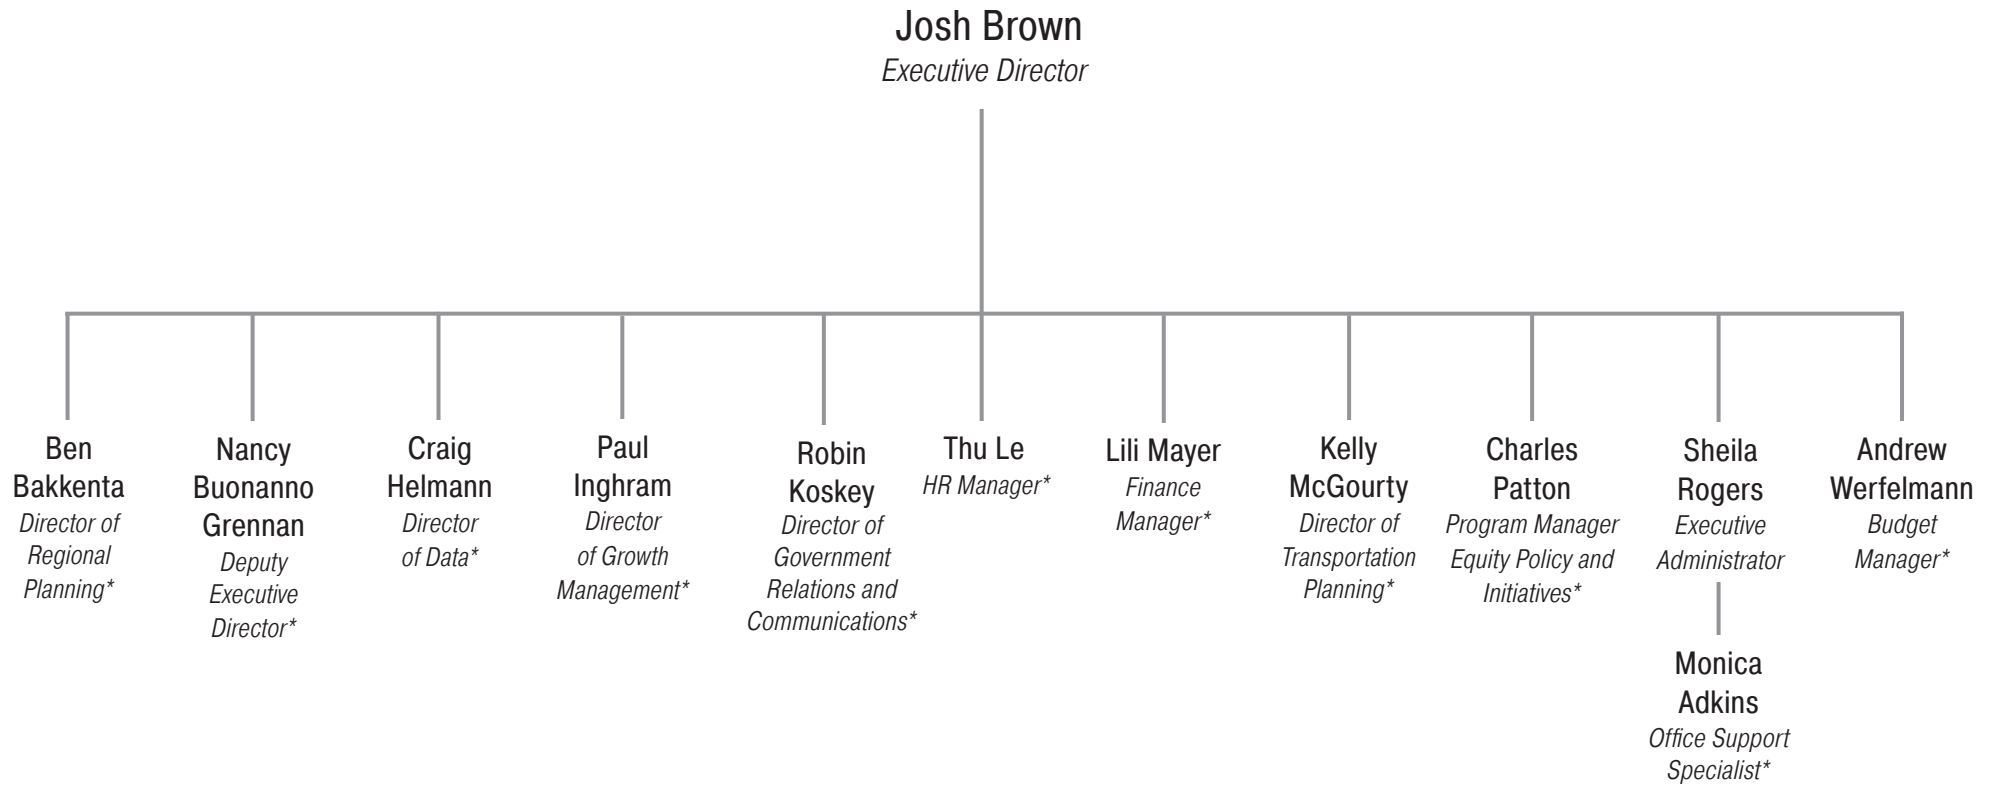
Josh Brown
Executive Director

Ben Bakkenta
Director of Regional Planning*

Nancy Buonanno Grennan
Deputy Executive Director*

Craig Helmann
Director of Data*

Paul Inghram
Director of Growth Management*

Robin Koskey
Director of Government Relations and Communications*

Thu Le
HR Manager*

Lili Mayer
Finance Manager*

Kelly McGourty
Director of Transportation Planning*

Charles Patton
Program Manager Equity Policy and Initiatives*

Sheila Rogers
Executive Administrator

Monica Adkins
Office Support Specialist*

Andrew Werfelmann
Budget Manager*